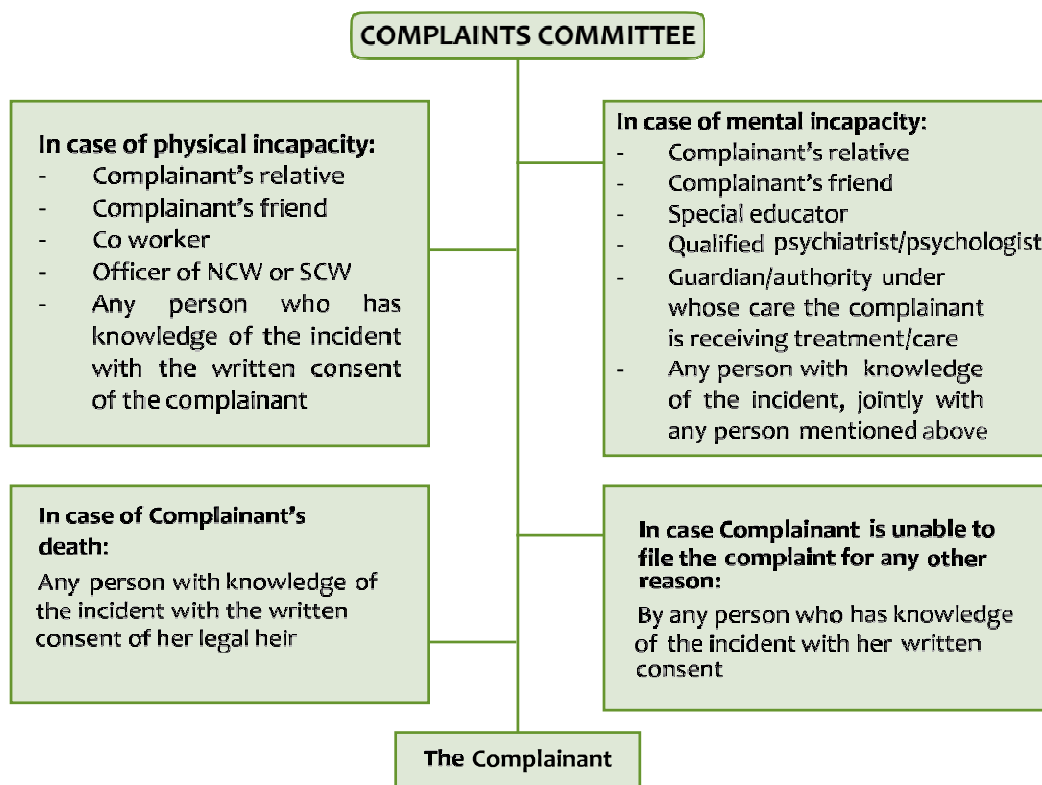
COMPLAINTS COMMITTEE

In case of physical incapacity:
- Complainant's relative
- Complainant's friend
- Co worker
- Officer of NCW or SCW
- Any person who has knowledge of the incident with the written consent of the complainant

In case of mental incapacity:
- Complainant's relative
- Complainant's friend
- Special educator
- Qualified psychiatrist/psychologist
- Guardian/authority under whose care the complainant is receiving treatment/care
- Any person with knowledge of the incident, jointly with any person mentioned above

In case of Complainant's death:
Any person with knowledge of the incident with the written consent of her legal heir

In case Complainant is unable to file the complaint for any other reason:
By any person who has knowledge of the incident with her written consent

The Complainant